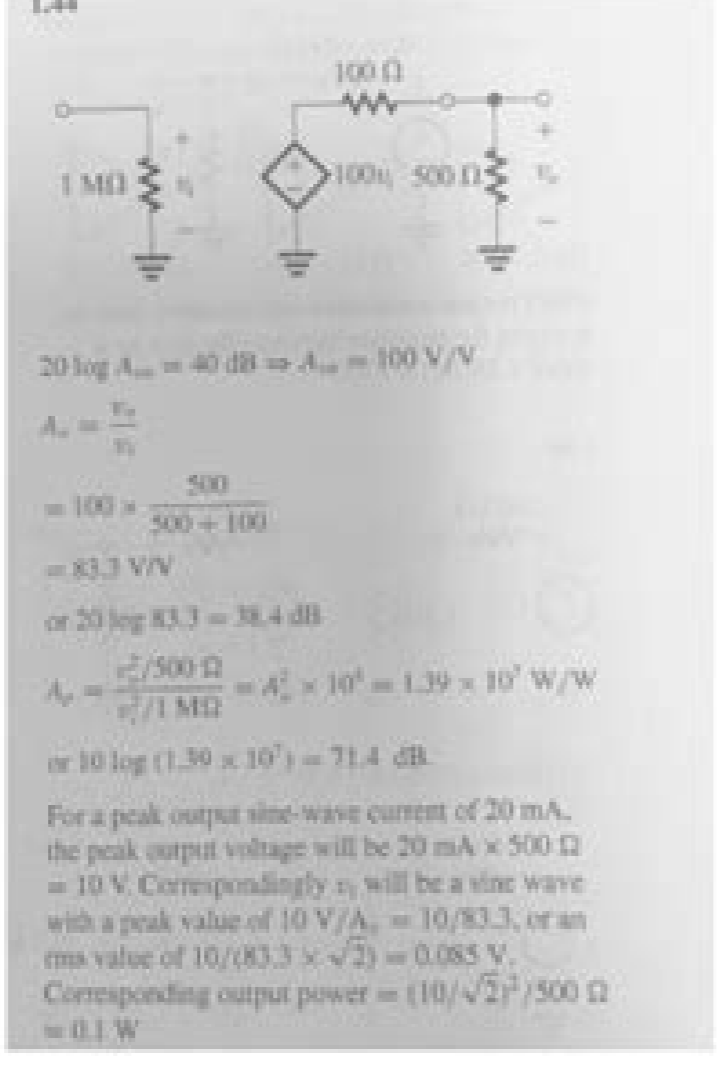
1.44

100 Ω

+

1 MΩ $v_i$

−

$100v_i$ 500 Ω $v_o$

+

−

$20 \log A_{vo} = 40$ dB $\Rightarrow A_{vo} = 100$ V/V

$A_v = \frac{v_o}{v_i}$

$= 100 \times \frac{500}{500 + 100}$

$= 83.3$ V/V

or $20 \log 83.3 = 38.4$ dB

$A_p = \frac{v_o^2/500\ \Omega}{v_i^2/1\ \text{M}\Omega} = A_v^2 \times 10^4 = 1.39 \times 10^7$ W/W

or $10 \log (1.39 \times 10^7) = 71.4$ dB

For a peak output sine-wave current of 20 mA, the peak output voltage will be 20 mA × 500 Ω = 10 V. Correspondingly $v_i$ will be a sine wave with a peak value of 10 V/$A_v$ = 10/83.3, or an rms value of $10/(83.3 \times \sqrt{2}) = 0.085$ V.
Corresponding output power $= (10/\sqrt{2})^2/500\ \Omega$ $= 0.1$ W